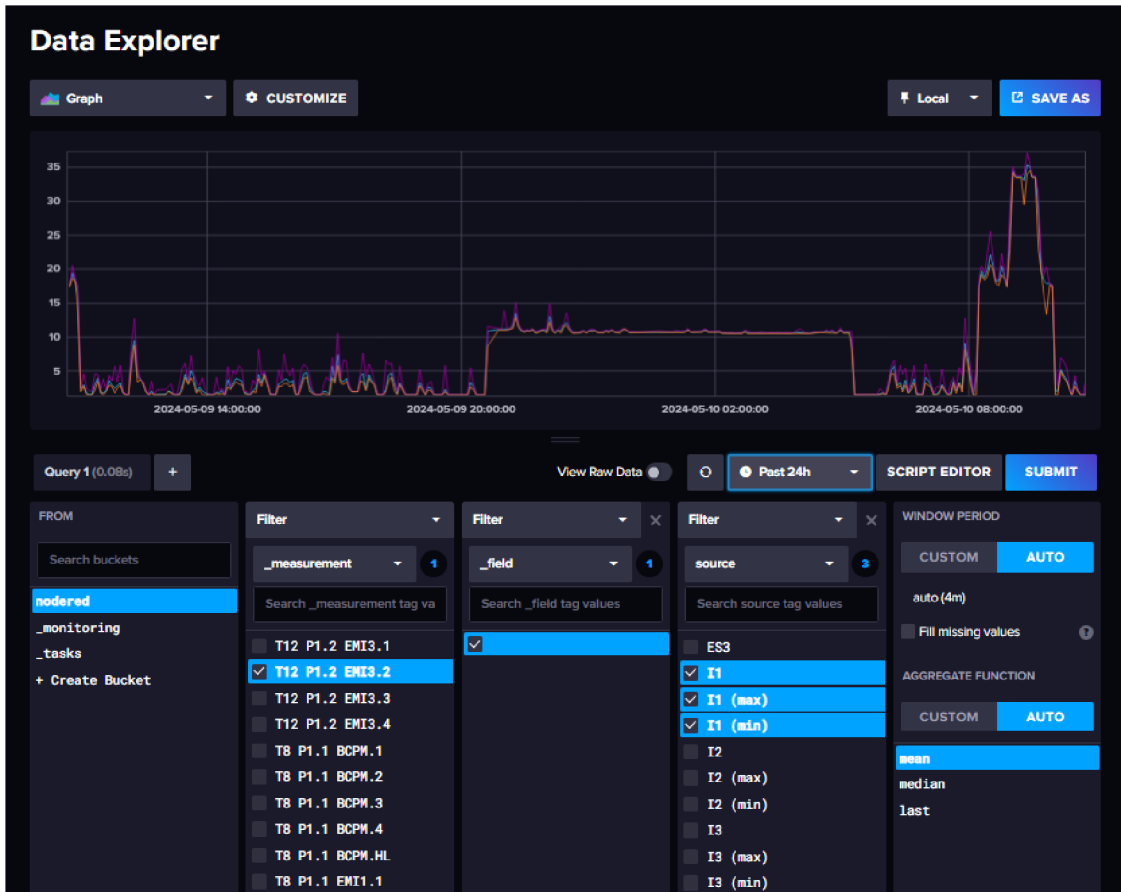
Data Explorer

Graph
CUSTOMIZE
Local
SAVE AS

35
30
25
20
15
10
5

2024-05-09 14:00:00
2024-05-09 20:00:00
2024-05-10 02:00:00
2024-05-10 08:00:00

Query 1 (0.08s)
+
View Raw Data
Past 24h
SCRIPT EDITOR
SUBMIT

FROM
Search buckets
nodered
_monitoring
_tasks
+ Create Bucket

Filter
_measurement 1
Search _measurement tag va
T12 P1.2 EMI3.1
T12 P1.2 EMI3.2
T12 P1.2 EMI3.3
T12 P1.2 EMI3.4
T8 P1.1 BCPM.1
T8 P1.1 BCPM.2
T8 P1.1 BCPM.3
T8 P1.1 BCPM.4
T8 P1.1 BCPM.HL
T8 P1.1 EMI1.1

Filter
_field 1
Search _field tag values

Filter
source 3
Search source tag values
ES3
I1
I1 (max)
I1 (min)
I2
I2 (max)
I2 (min)
I3
I3 (max)
I3 (min)

WINDOW PERIOD
CUSTOM
AUTO
auto (4m)
Fill missing values
AGGREGATE FUNCTION
CUSTOM
AUTO
mean
median
last